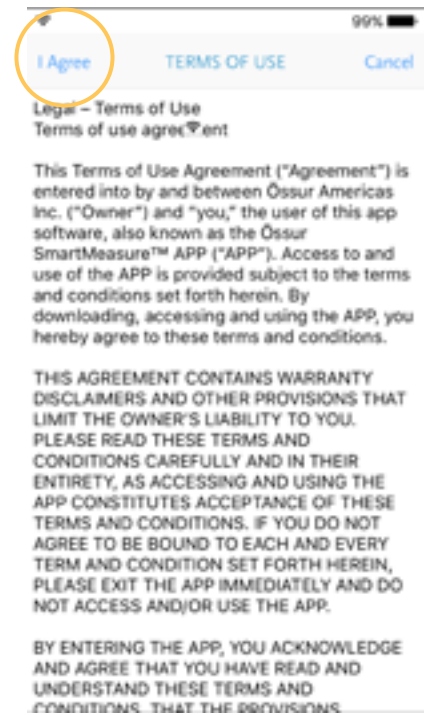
99%

I Agree TERMS OF USE Cancel

Legal – Terms of Use
Terms of use agre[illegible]ent

This Terms of Use Agreement ("Agreement") is entered into by and between Össur Americas Inc. ("Owner") and "you," the user of this app software, also known as the Össur SmartMeasure™ APP ("APP"). Access to and use of the APP is provided subject to the terms and conditions set forth herein. By downloading, accessing and using the APP, you hereby agree to these terms and conditions.

THIS AGREEMENT CONTAINS WARRANTY DISCLAIMERS AND OTHER PROVISIONS THAT LIMIT THE OWNER'S LIABILITY TO YOU. PLEASE READ THESE TERMS AND CONDITIONS CAREFULLY AND IN THEIR ENTIRETY, AS ACCESSING AND USING THE APP CONSTITUTES ACCEPTANCE OF THESE TERMS AND CONDITIONS. IF YOU DO NOT AGREE TO BE BOUND TO EACH AND EVERY TERM AND CONDITION SET FORTH HEREIN, PLEASE EXIT THE APP IMMEDIATELY AND DO NOT ACCESS AND/OR USE THE APP.

BY ENTERING THE APP, YOU ACKNOWLEDGE AND AGREE THAT YOU HAVE READ AND UNDERSTAND THESE TERMS AND CONDITIONS, THAT THE PROVISIONS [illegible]